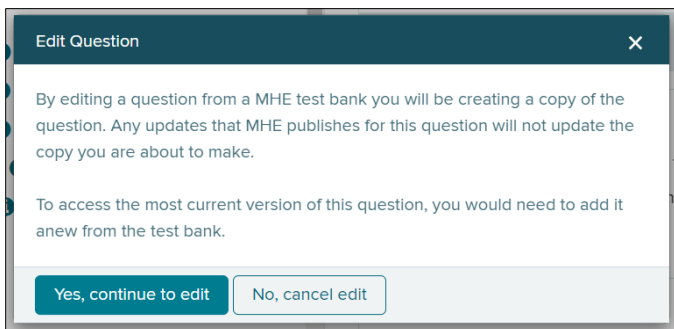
Edit Question

×

By editing a question from a MHE test bank you will be creating a copy of the question. Any updates that MHE publishes for this question will not update the copy you are about to make.

To access the most current version of this question, you would need to add it anew from the test bank.

Yes, continue to edit

No, cancel edit